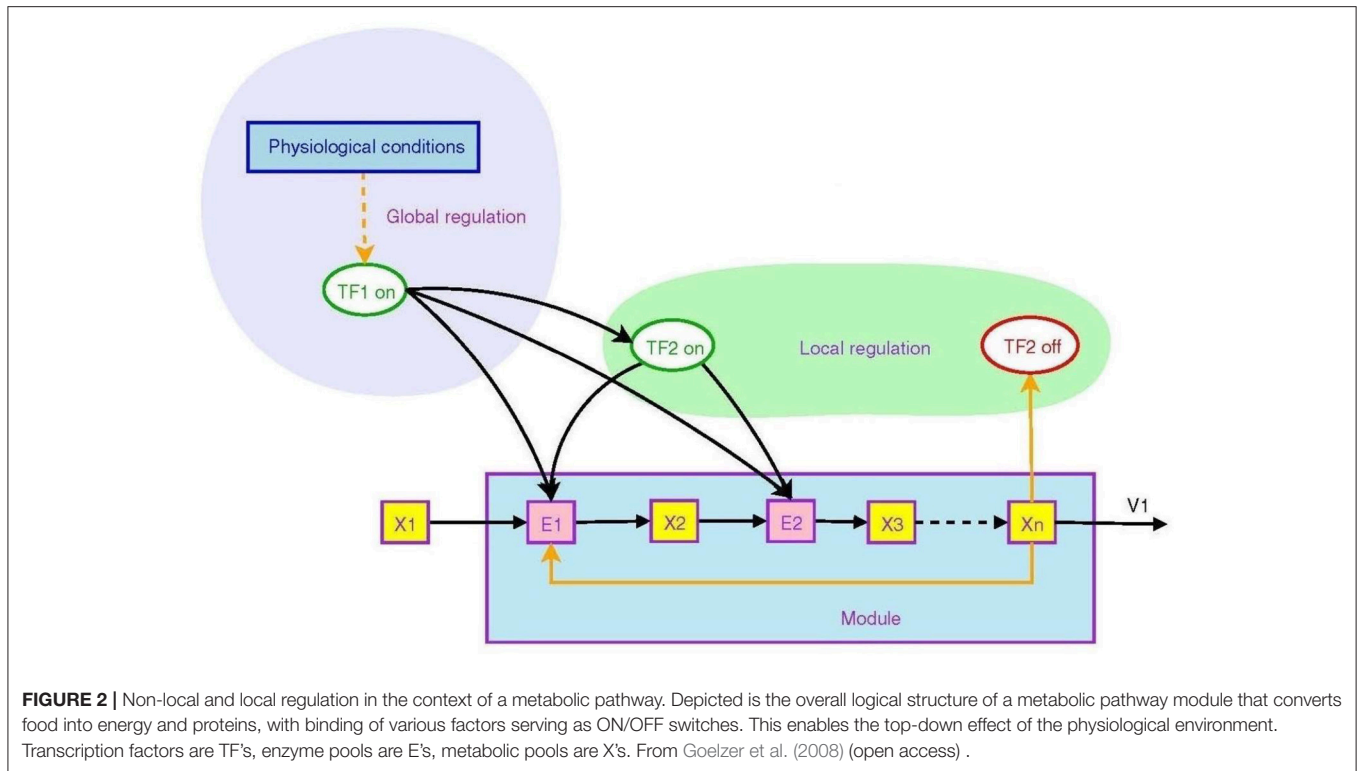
Physiological conditions

Global regulation

TF1 on

TF2 on

Local regulation

TF2 off

X1

E1

X2

E2

X3

Xn

V1

Module

**FIGURE 2 |** Non-local and local regulation in the context of a metabolic pathway. Depicted is the overall logical structure of a metabolic pathway module that converts food into energy and proteins, with binding of various factors serving as ON/OFF switches. This enables the top-down effect of the physiological environment. Transcription factors are TF's, enzyme pools are E's, metabolic pools are X's. From Goelzer et al. (2008) (open access) .